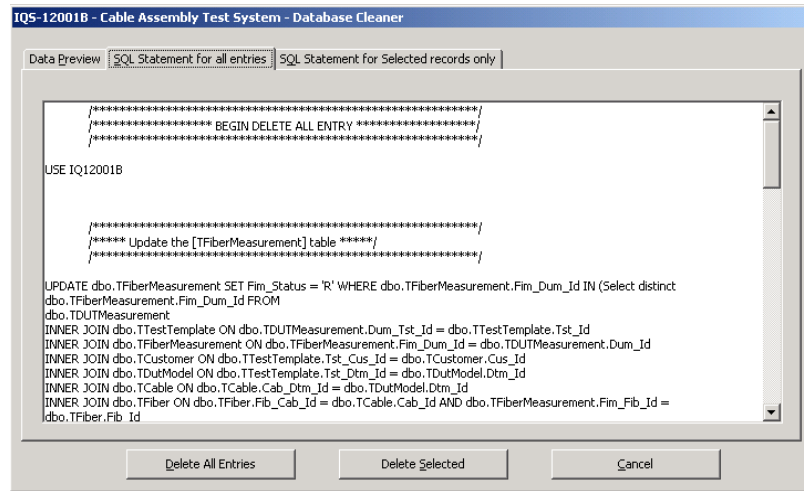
IQS-12001B - Cable Assembly Test System - Database Cleaner

Data Preview | SQL Statement for all entries | SQL Statement for Selected records only

/****************************************************************/
/****************** BEGIN DELETE ALL ENTRY ******************/
/****************************************************************/

USE IQ12001B

/****************************************************************/
/***** Update the [TFiberMeasurement] table *****/
/****************************************************************/

UPDATE dbo.TFiberMeasurement SET Fim_Status = 'R' WHERE dbo.TFiberMeasurement.Fim_Dum_Id IN (Select distinct dbo.TFiberMeasurement.Fim_Dum_Id FROM
dbo.TDUTMeasurement
INNER JOIN dbo.TTestTemplate ON dbo.TDUTMeasurement.Dum_Tst_Id = dbo.TTestTemplate.Tst_Id
INNER JOIN dbo.TFiberMeasurement ON dbo.TFiberMeasurement.Fim_Dum_Id = dbo.TDUTMeasurement.Dum_Id
INNER JOIN dbo.TCustomer ON dbo.TTestTemplate.Tst_Cus_Id = dbo.TCustomer.Cus_Id
INNER JOIN dbo.TDutModel ON dbo.TTestTemplate.Tst_Dtm_Id = dbo.TDutModel.Dtm_Id
INNER JOIN dbo.TCable ON dbo.TCable.Cab_Dtm_Id = dbo.TDutModel.Dtm_Id
INNER JOIN dbo.TFiber ON dbo.TFiber.Fib_Cab_Id = dbo.TCable.Cab_Id AND dbo.TFiberMeasurement.Fim_Fib_Id = dbo.TFiber.Fib_Id

Delete All Entries | Delete Selected | Cancel